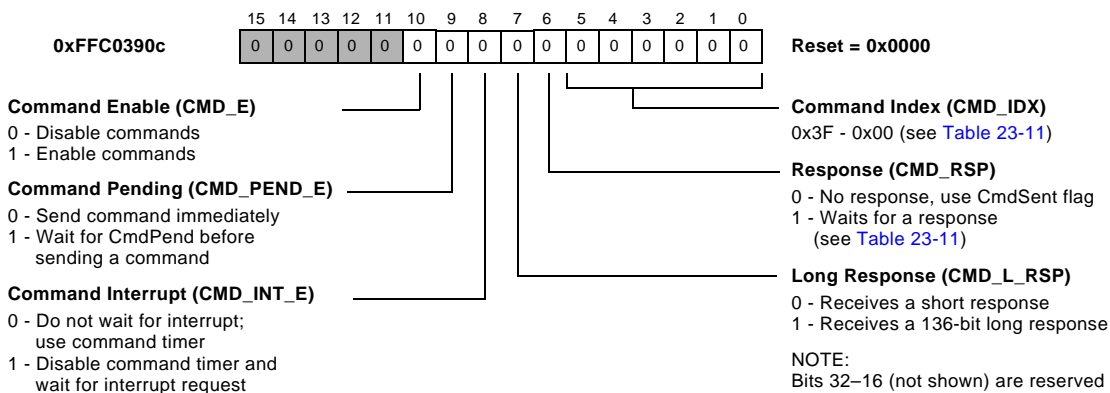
15 14 13 12 11 10 9 8 7 6 5 4 3 2 1 0

0xFFC0390c

| 0 | 0 | 0 | 0 | 0 | 0 | 0 | 0 | 0 | 0 | 0 | 0 | 0 | 0 | 0 | 0 |
|---|---|---|---|---|---|---|---|---|---|---|---|---|---|---|---|

Reset = 0x0000

Command Enable (CMD_E)
0 - Disable commands
1 - Enable commands

Command Pending (CMD_PEND_E)
0 - Send command immediately
1 - Wait for CmdPend before sending a command

Command Interrupt (CMD_INT_E)
0 - Do not wait for interrupt; use command timer
1 - Disable command timer and wait for interrupt request

Command Index (CMD_IDX)
0x3F - 0x00 (see Table 23-11)

Response (CMD_RSP)
0 - No response, use CmdSent flag
1 - Waits for a response (see Table 23-11)

Long Response (CMD_L_RSP)
0 - Receives a short response
1 - Receives a 136-bit long response

NOTE:
Bits 32–16 (not shown) are reserved